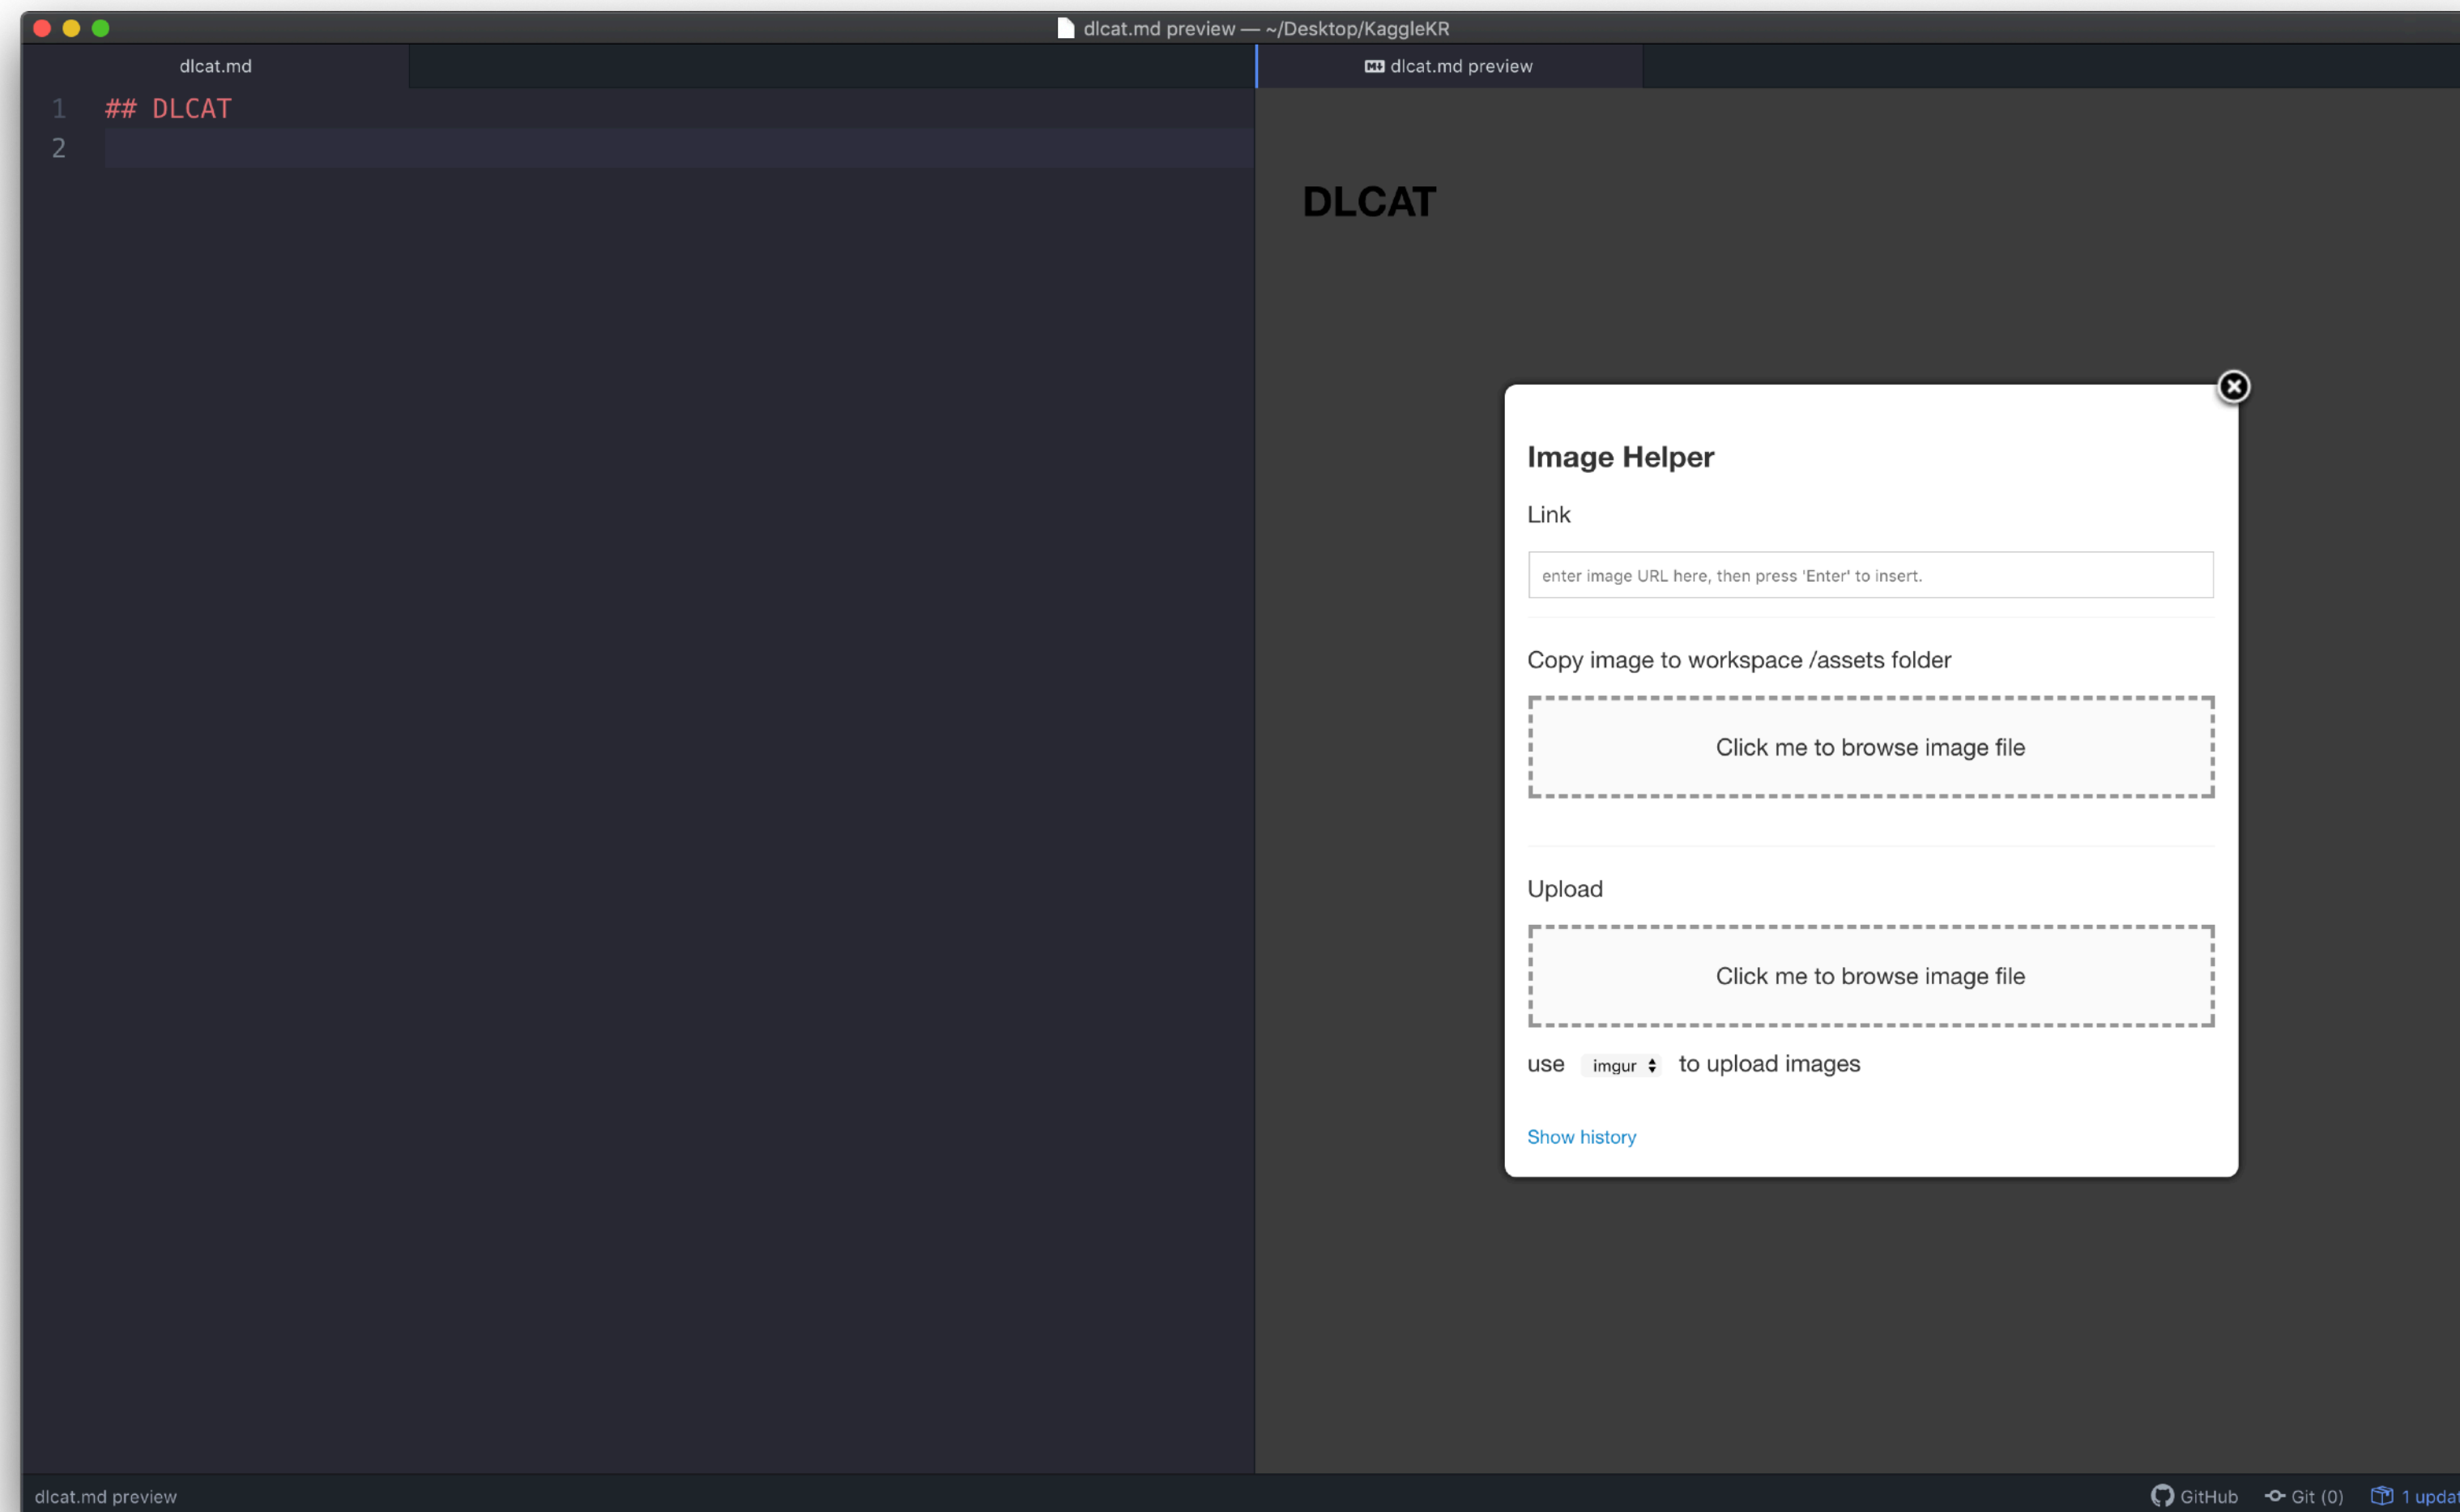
dlcat.md preview — ~/Desktop/KaggleKR

dlcat.md

dlcat.md preview

1 ## DLCAT
2

DLCAT

Image Helper

Link

enter image URL here, then press 'Enter' to insert.

Copy image to workspace /assets folder

Click me to browse image file

Upload

Click me to browse image file

use imgur to upload images

Show history

dlcat.md preview

GitHub Git (0) 1 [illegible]